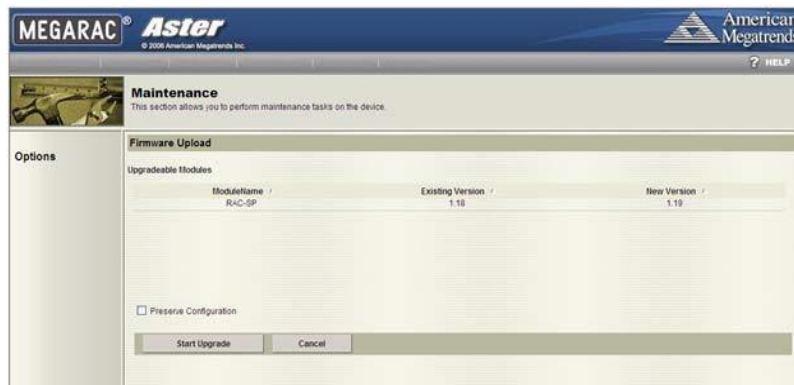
MEGARAC® Aster
© 2006 American Megatrends Inc.

American Megatrends

? HELP

Maintenance
This section allows you to perform maintenance tasks on the device.

Options

Firmware Upload

Upgradeable Modules

| ModuleName | Existing Version | New Version |
|---|---|---|
| RAC-SP | 1.18 | 1.19 |

Preserve Configuration

Start Upgrade
Cancel